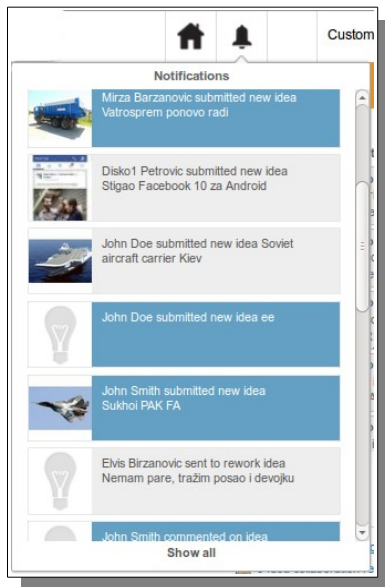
Custom

Notifications

Mirza Barzanovic submitted new idea Vatrosprem ponovo radi

Disko1 Petrovic submitted new idea Stigao Facebook 10 za Android

John Doe submitted new idea Soviet aircraft carrier Kiev

John Doe submitted new idea ee

John Smith submitted new idea Sukhoi PAK FA

Elvis Birzanovic sent to rework idea Nemam pare, tražim posao i devojku

John Smith commented on idea

Show all